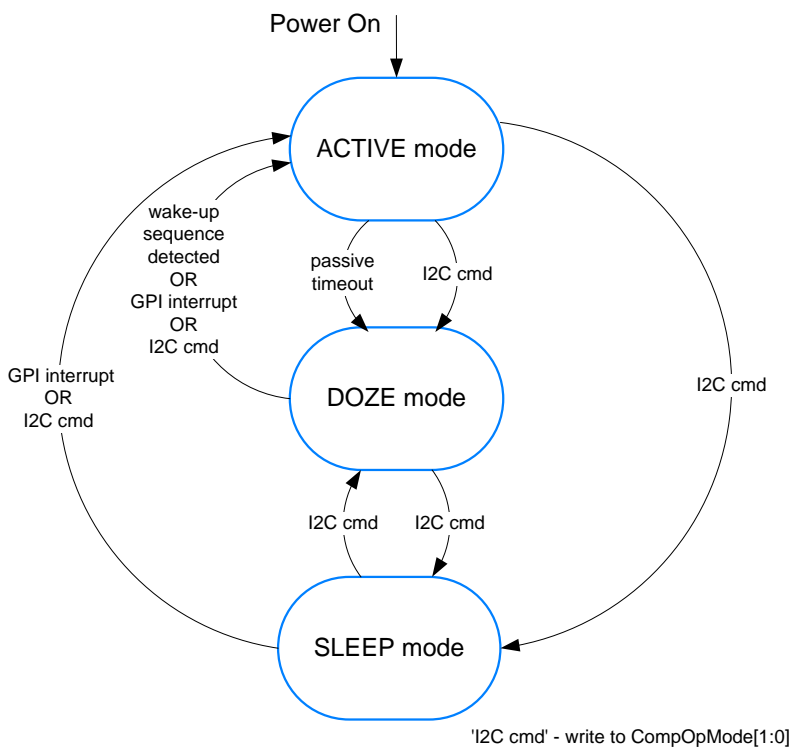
Power On

ACTIVE mode

wake-up sequence detected OR GPI interrupt OR I2C cmd

passive timeout

I2C cmd

GPI interrupt OR I2C cmd

I2C cmd

DOZE mode

I2C cmd

I2C cmd

SLEEP mode

'I2C cmd' - write to CompOpMode[1:0]